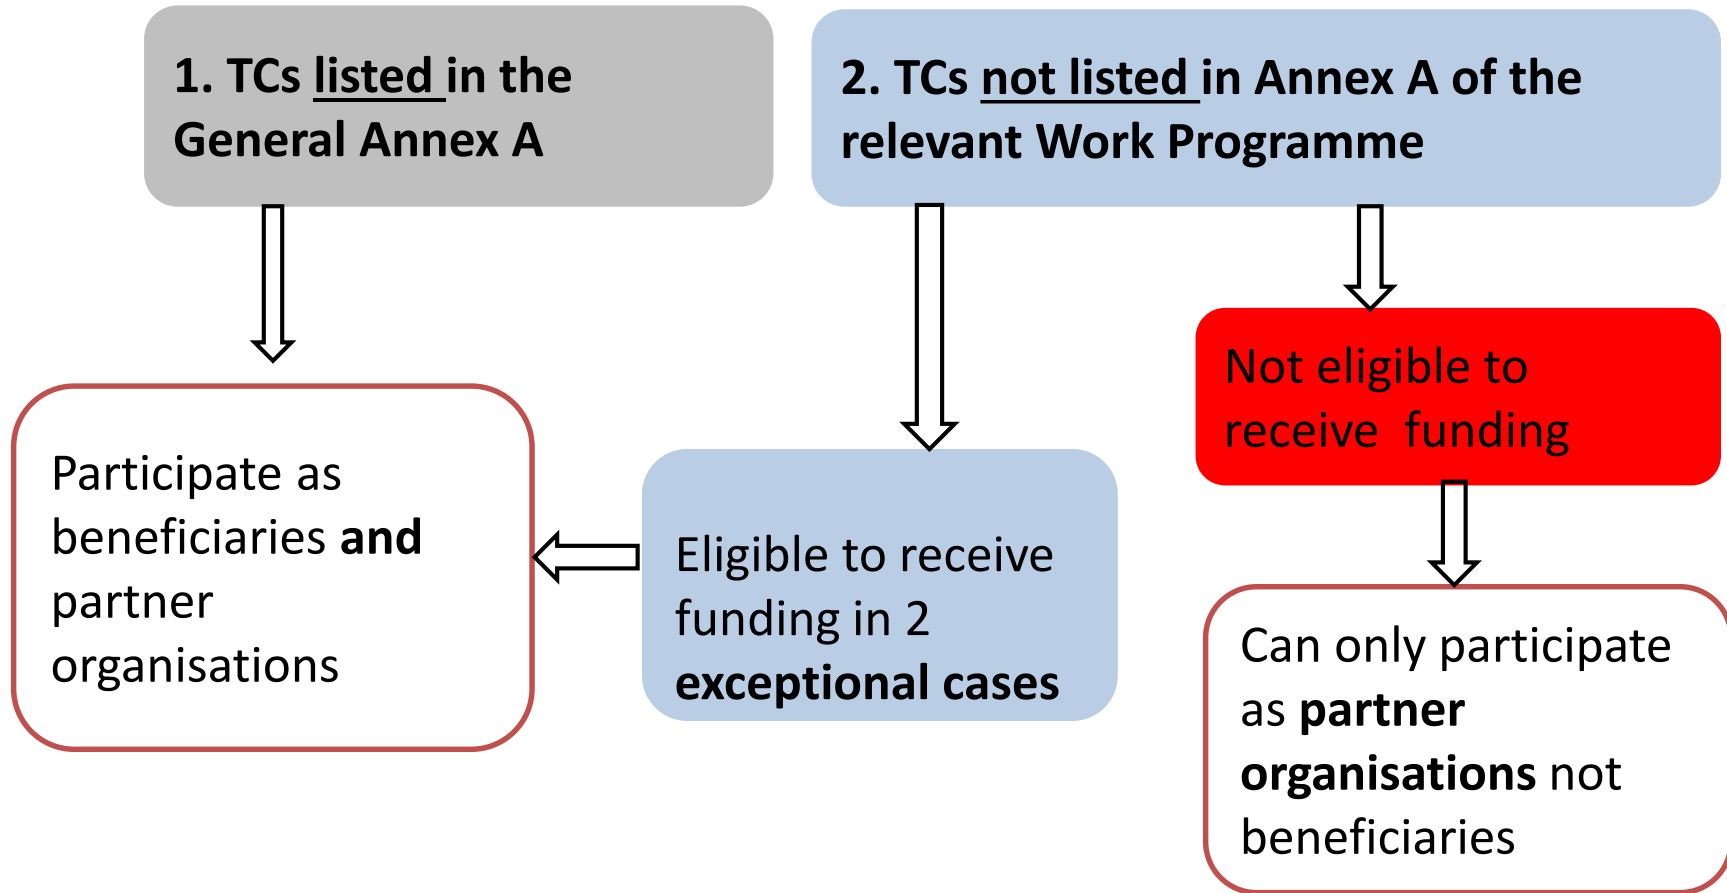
1. TCs listed in the General Annex A

2. TCs not listed in Annex A of the relevant Work Programme

Not eligible to receive funding

Participate as beneficiaries **and** partner organisations

Eligible to receive funding in 2 **exceptional cases**

Can only participate as **partner organisations** not beneficiaries